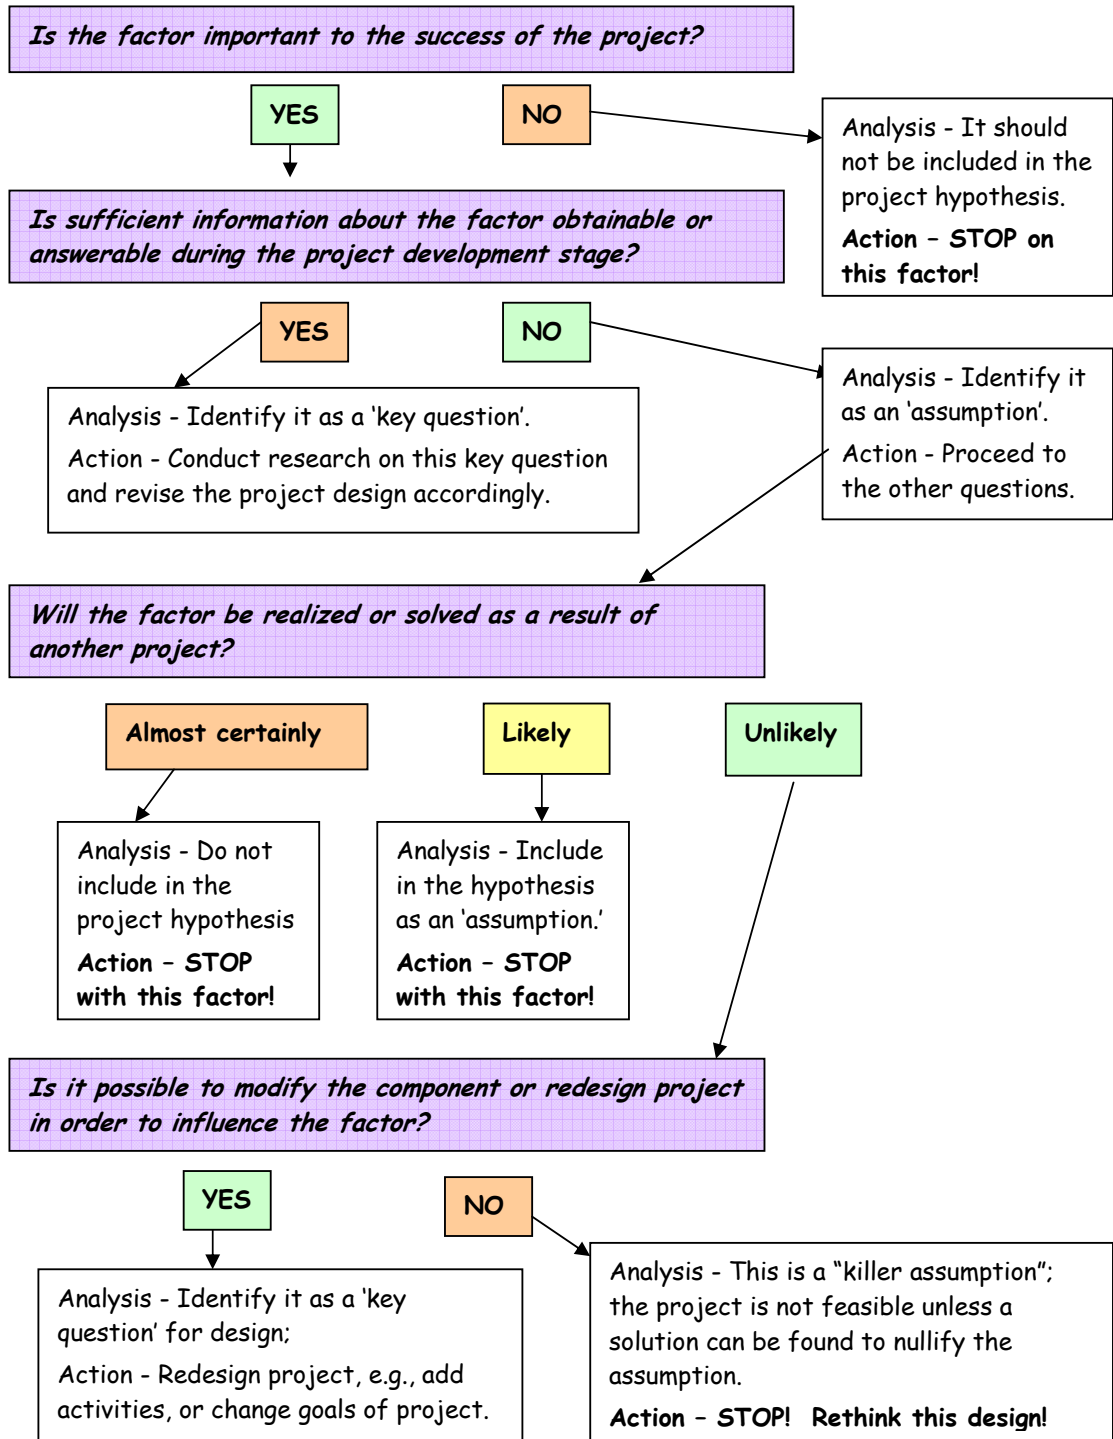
Is the factor important to the success of the project?

YES

NO

Analysis - It should not be included in the project hypothesis.

Action – STOP on this factor!

Is sufficient information about the factor obtainable or answerable during the project development stage?

YES

NO

Analysis - Identify it as a 'key question'.

Action - Conduct research on this key question and revise the project design accordingly.

Analysis - Identify it as an 'assumption'.

Action - Proceed to the other questions.

Will the factor be realized or solved as a result of another project?

Almost certainly

Likely

Unlikely

Analysis - Do not include in the project hypothesis

Action – STOP with this factor!

Analysis - Include in the hypothesis as an 'assumption.'

Action – STOP with this factor!

Is it possible to modify the component or redesign project in order to influence the factor?

YES

NO

Analysis - Identify it as a 'key question' for design;

Action - Redesign project, e.g., add activities, or change goals of project.

Analysis - This is a "killer assumption"; the project is not feasible unless a solution can be found to nullify the assumption.

Action – STOP! Rethink this design!